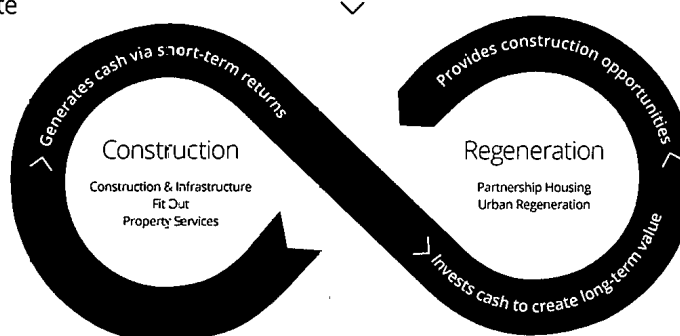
te

Generates cash via short-term returns

Construction

Construction & Infrastructure
Fit Out
Property Services

Provides construction opportunities

Regeneration

Partnership Housing
Urban Regeneration

Invests cash to create long-term value